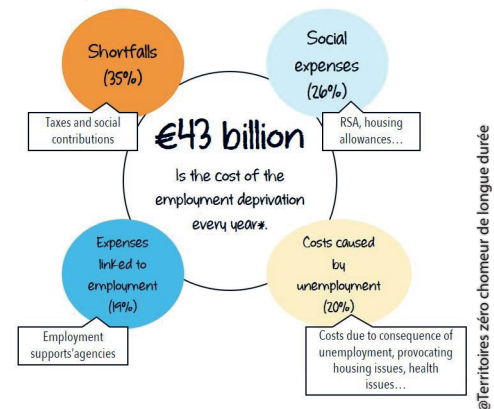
Shortfalls (35%)

Taxes and social contributions

Social expenses (26%)

RSA, housing allowances…

€43 billion

Is the cost of the employment deprivation every year*.

Expenses linked to employment (19%)

Employment supports'agencies

Costs caused by unemployment (20%)

Costs due to consequence of unemployment, provocating housing issues, health issues…

@Territoires zéro chomeur de longue durée